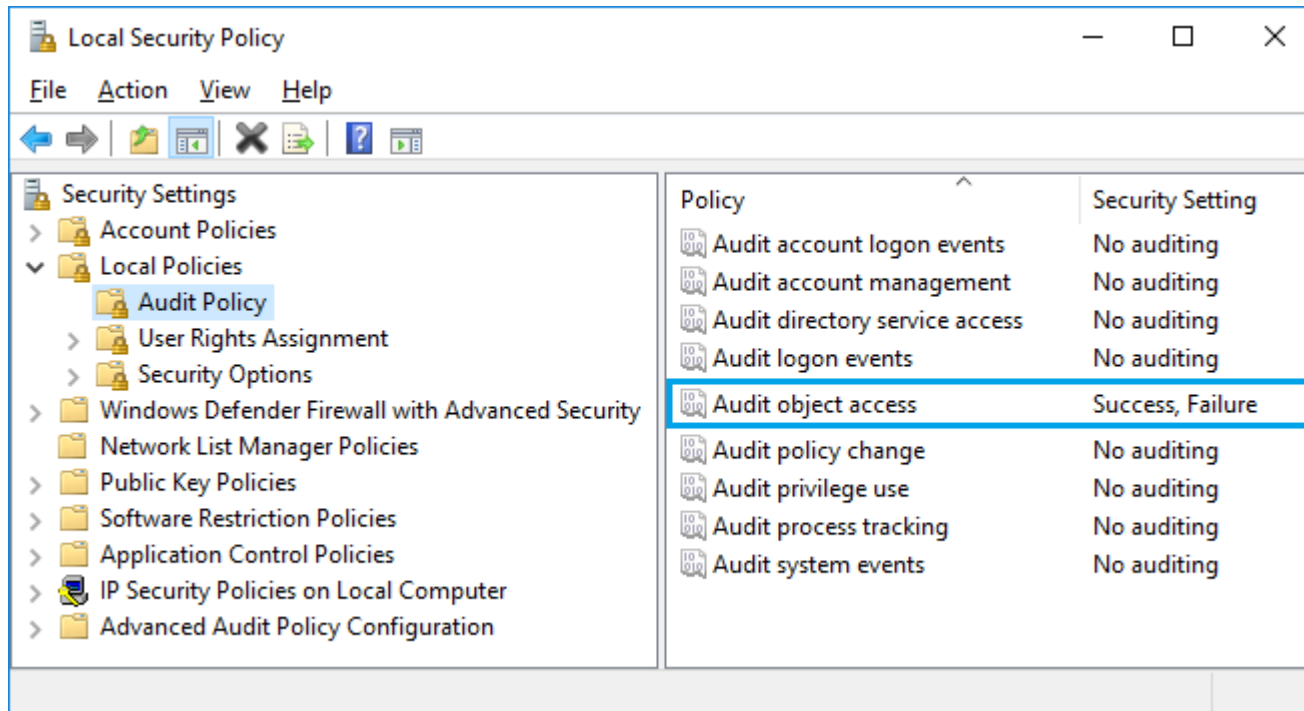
Local Security Policy

File Action View Help

Security Settings
Account Policies
Local Policies
Audit Policy
User Rights Assignment
Security Options
Windows Defender Firewall with Advanced Security
Network List Manager Policies
Public Key Policies
Software Restriction Policies
Application Control Policies
IP Security Policies on Local Computer
Advanced Audit Policy Configuration

| Policy | Security Setting |
|---|---|
| Audit account logon events | No auditing |
| Audit account management | No auditing |
| Audit directory service access | No auditing |
| Audit logon events | No auditing |
| Audit object access | Success, Failure |
| Audit policy change | No auditing |
| Audit privilege use | No auditing |
| Audit process tracking | No auditing |
| Audit system events | No auditing |